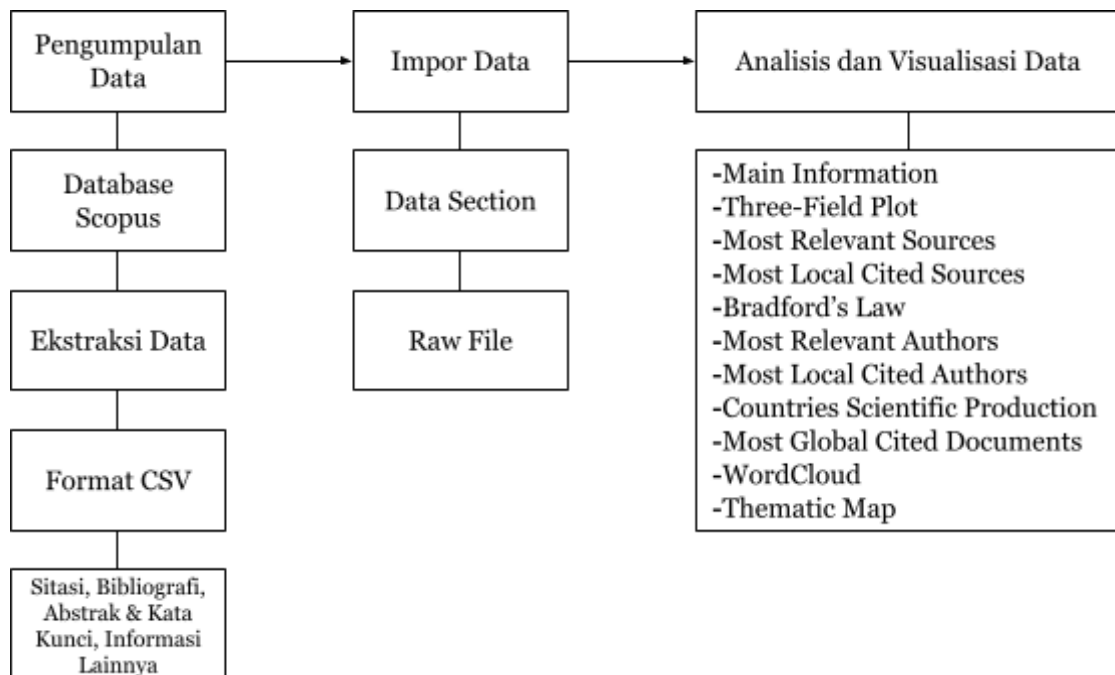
Pengumpulan Data

Database Scopus

Ekstraksi Data

Format CSV

Sitasi, Bibliografi, Abstrak & Kata Kunci, Informasi Lainnya

Impor Data

Data Section

Raw File

Analisis dan Visualisasi Data

-Main Information
-Three-Field Plot
-Most Relevant Sources
-Most Local Cited Sources
-Bradford's Law
-Most Relevant Authors
-Most Local Cited Authors
-Countries Scientific Production
-Most Global Cited Documents
-WordCloud
-Thematic Map